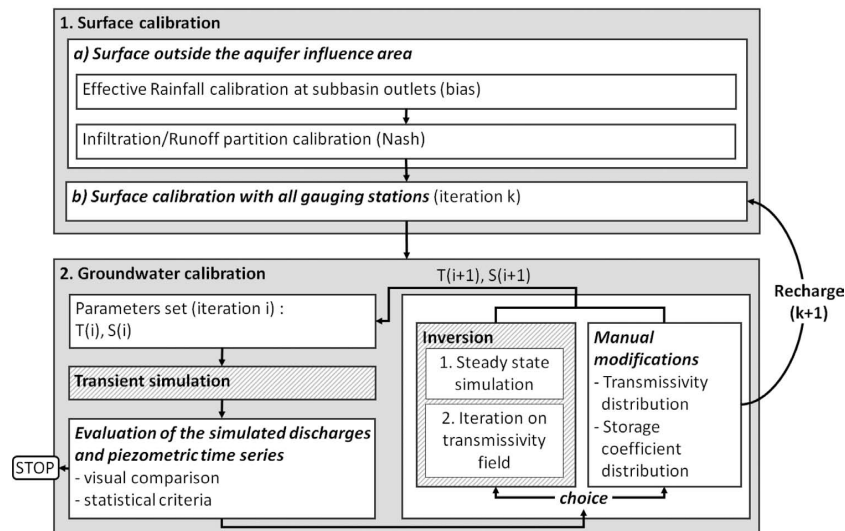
1. Surface calibration

a) Surface outside the aquifer influence area

Effective Rainfall calibration at subbasin outlets (bias)

Infiltration/Runoff partition calibration (Nash)

b) Surface calibration with all gauging stations (iteration k)

Recharge (k+1)

2. Groundwater calibration

T(i+1), S(i+1)

Parameters set (iteration i) : T(i), S(i)

Transient simulation

Evaluation of the simulated discharges and piezometric time series
- visual comparison
- statistical criteria

STOP

Inversion

1. Steady state simulation

2. Iteration on transmissivity field

Manual modifications
- Transmissivity distribution
- Storage coefficient distribution

choice